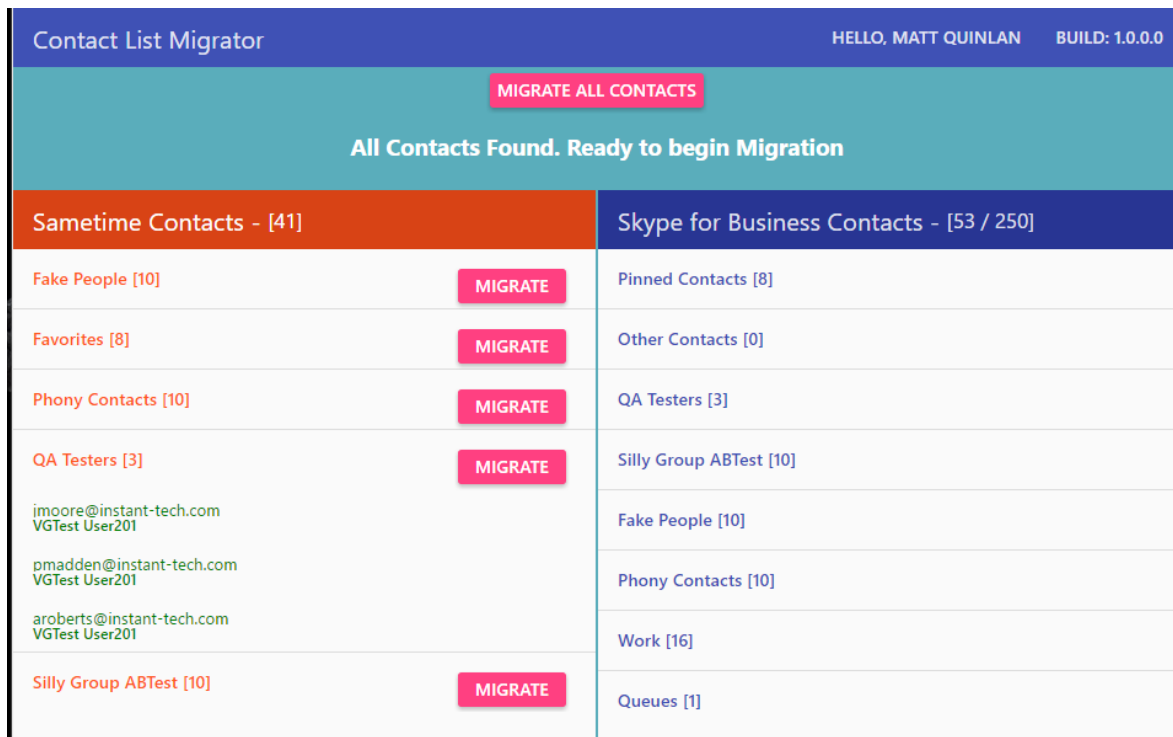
Contact List Migrator

HELLO, MATT QUINLAN BUILD: 1.0.0.0

MIGRATE ALL CONTACTS

All Contacts Found. Ready to begin Migration

Sametime Contacts - [41]

Fake People [10] MIGRATE

Favorites [8] MIGRATE

Phony Contacts [10] MIGRATE

QA Testers [3] MIGRATE

jmoore@instant-tech.com
VGTest User201

pmadden@instant-tech.com
VGTest User201

aroberts@instant-tech.com
VGTest User201

Silly Group ABTest [10] MIGRATE

Skype for Business Contacts - [53 / 250]

Pinned Contacts [8]

Other Contacts [0]

QA Testers [3]

Silly Group ABTest [10]

Fake People [10]

Phony Contacts [10]

Work [16]

Queues [1]